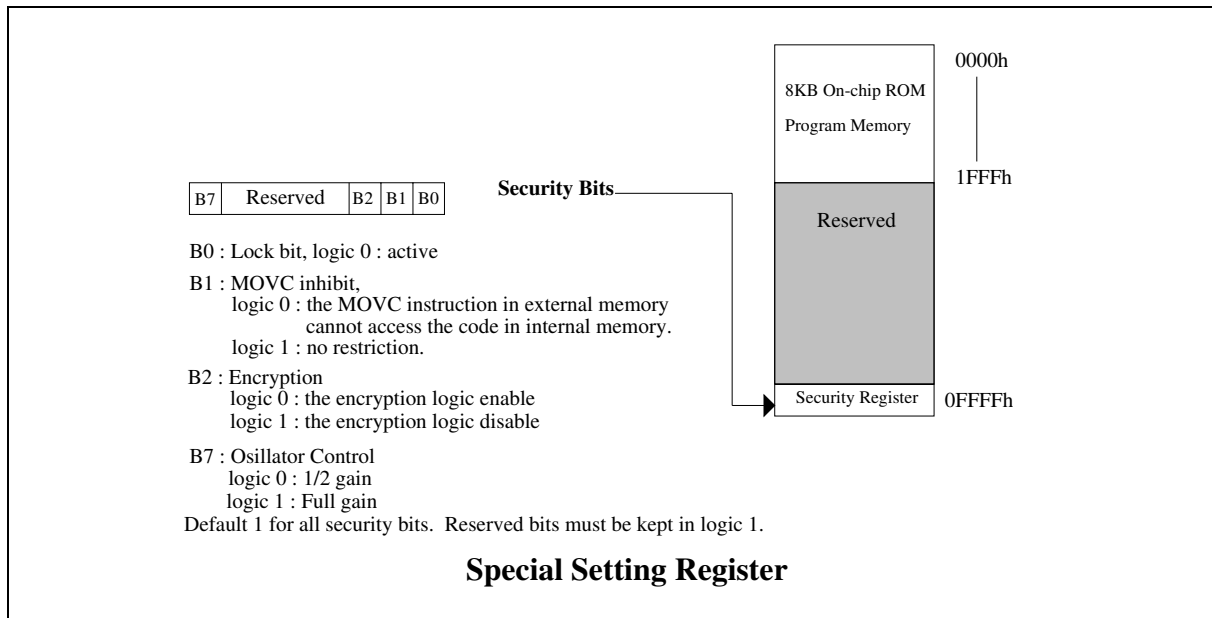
| B7 | Reserved | B2 | B1 | B0 |
|---|---|---|---|---|

B0 : Lock bit, logic 0 : active

B1 : MOVC inhibit,
logic 0 : the MOVC instruction in external memory cannot access the code in internal memory.
logic 1 : no restriction.

B2 : Encryption
logic 0 : the encryption logic enable
logic 1 : the encryption logic disable

B7 : Osillator Control
logic 0 : 1/2 gain
logic 1 : Full gain
Default 1 for all security bits. Reserved bits must be kept in logic 1.

Security Bits

8KB On-chip ROM
Program Memory

0000h

1FFFh

Reserved

Security Register

0FFFFh

Special Setting Register